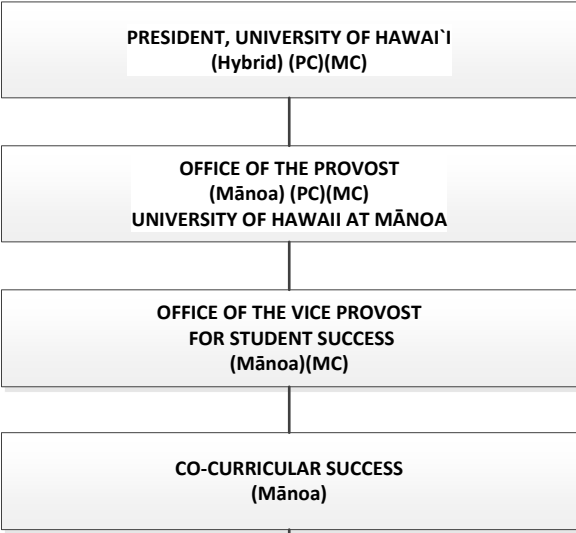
PRESIDENT, UNIVERSITY OF HAWAI`I
(Hybrid) (PC)(MC)

OFFICE OF THE PROVOST
(Mānoa) (PC)(MC)
UNIVERSITY OF HAWAII AT MĀNOA

OFFICE OF THE VICE PROVOST
FOR STUDENT SUCCESS
(Mānoa)(MC)

CO-CURRICULAR SUCCESS
(Mānoa)